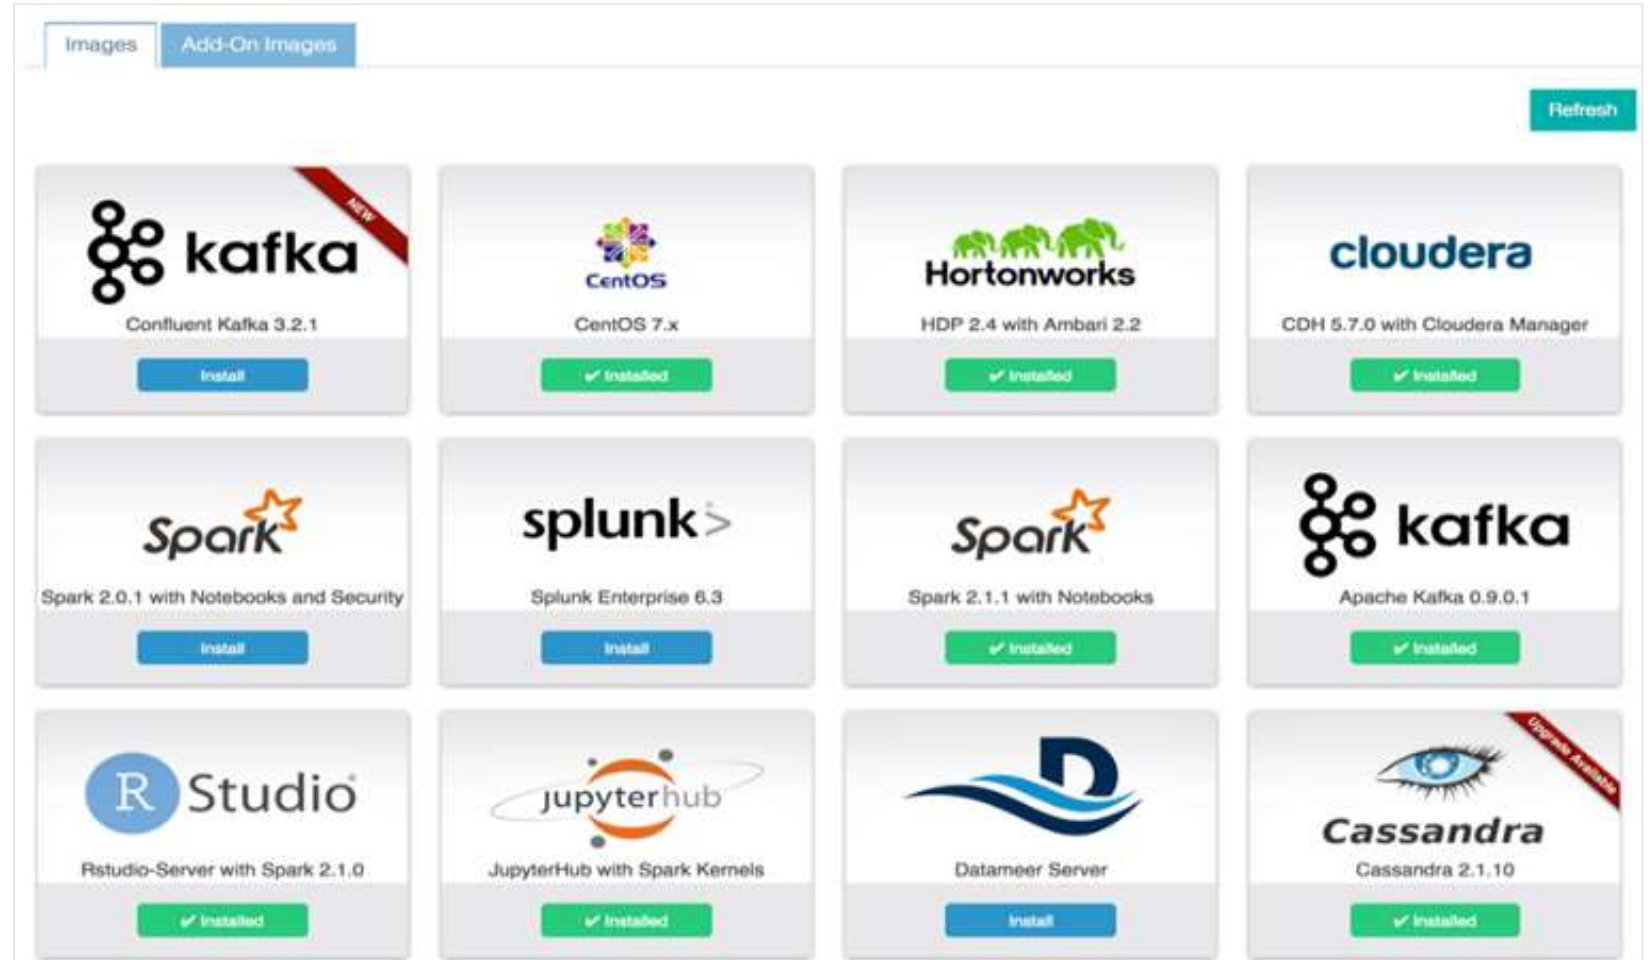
Images Add-On Images

Refresh

NEW
kafka
Confluent Kafka 3.2.1
Install

CentOS
CentOS 7.x
✔ Installed

Hortonworks
HDP 2.4 with Ambari 2.2
✔ Installed

cloudera
CDH 5.7.0 with Cloudera Manager
✔ Installed

Spark
Spark 2.0.1 with Notebooks and Security
Install

splunk>
Splunk Enterprise 6.3
Install

Spark
Spark 2.1.1 with Notebooks
✔ Installed

kafka
Apache Kafka 0.9.0.1
✔ Installed

R Studio
Rstudio-Server with Spark 2.1.0
✔ Installed

jupyterhub
JupyterHub with Spark Kernels
✔ Installed

D
Datameer Server
Install

Upgrade Available
Cassandra
Cassandra 2.1.10
✔ Installed